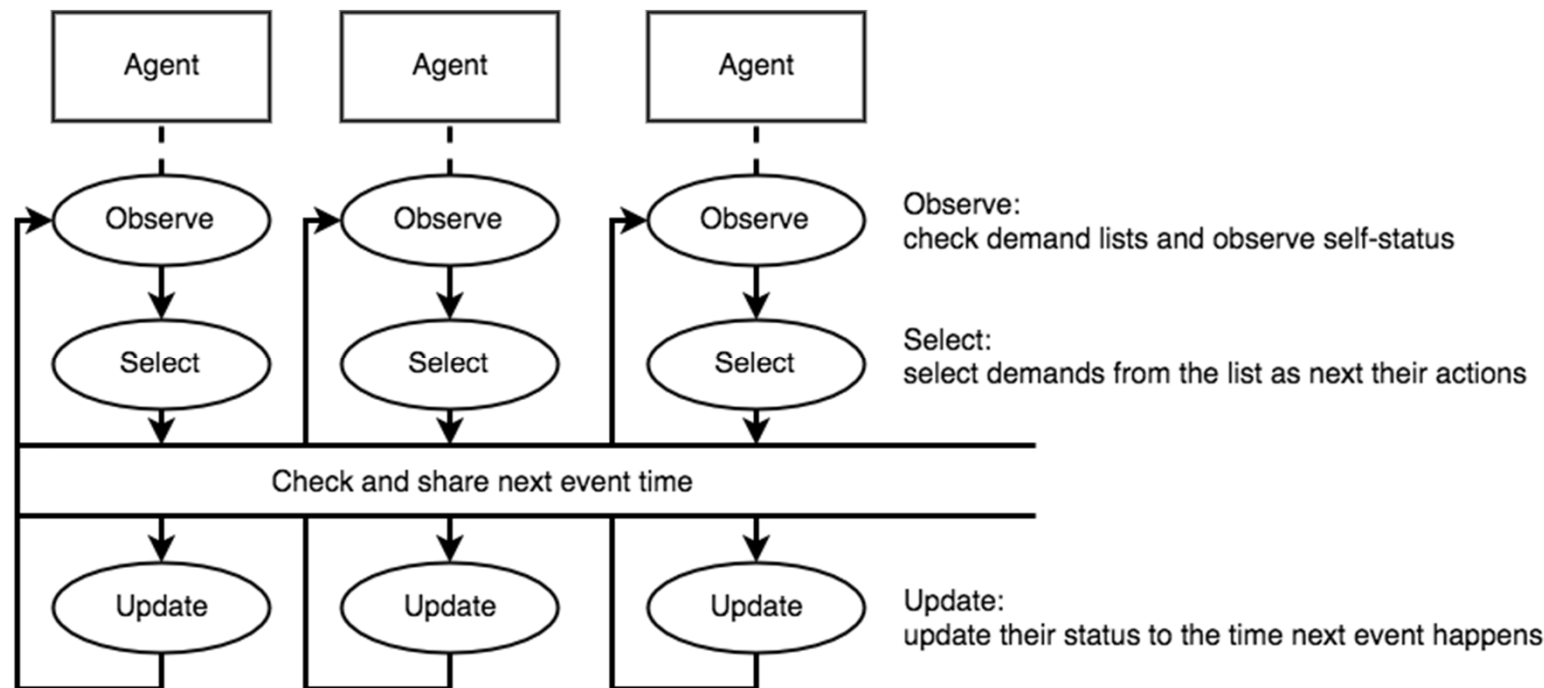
Agent

Agent

Agent

Observe

Observe

Observe

Observe:
check demand lists and observe self-status

Select

Select

Select

Select:
select demands from the list as next their actions

Check and share next event time

Update

Update

Update

Update:
update their status to the time next event happens